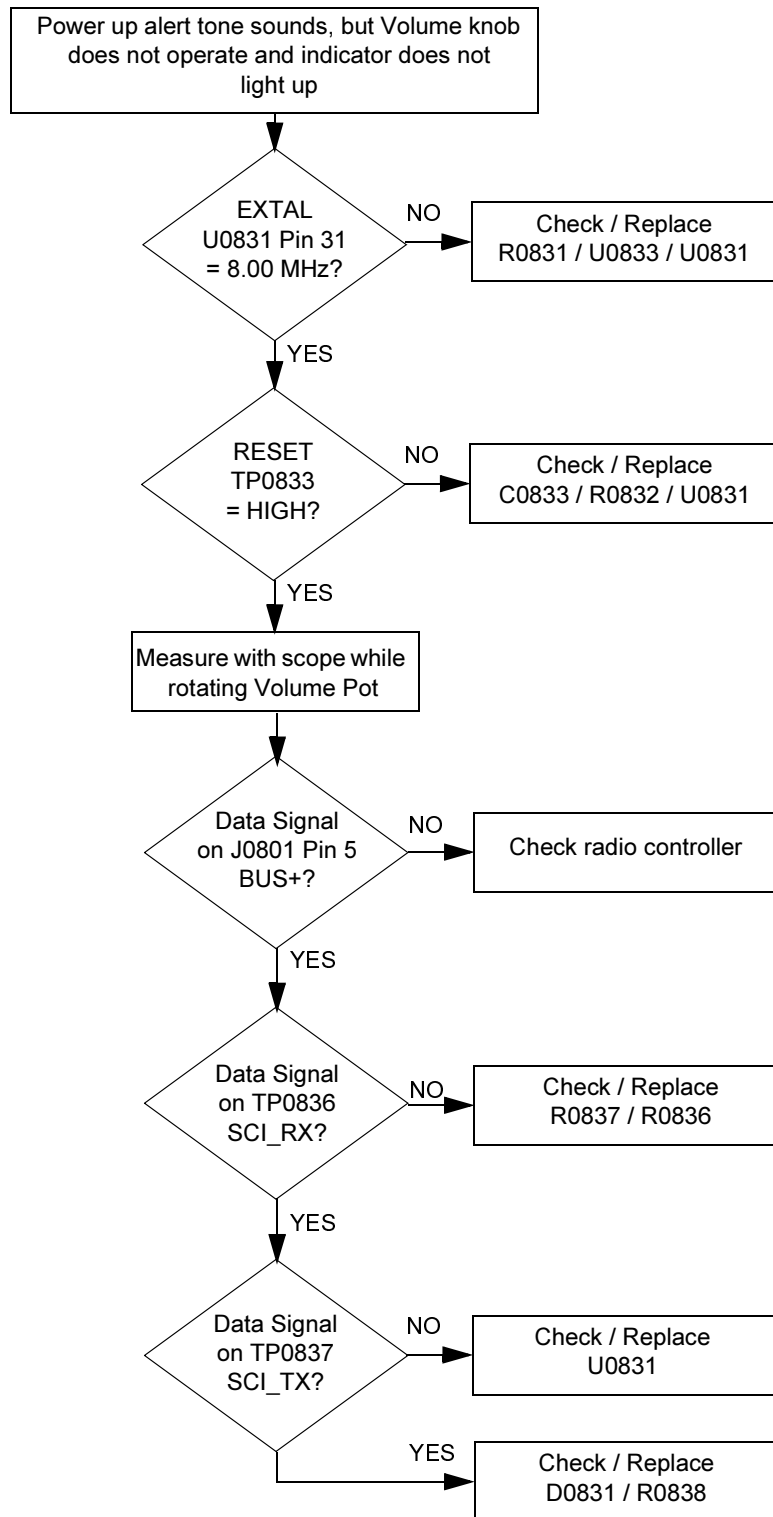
Power up alert tone sounds, but Volume knob does not operate and indicator does not light up

EXTAL U0831 Pin 31 = 8.00 MHz?

NO

Check / Replace R0831 / U0833 / U0831

YES

RESET TP0833 = HIGH?

NO

Check / Replace C0833 / R0832 / U0831

YES

Measure with scope while rotating Volume Pot

Data Signal on J0801 Pin 5 BUS+?

NO

Check radio controller

YES

Data Signal on TP0836 SCI_RX?

NO

Check / Replace R0837 / R0836

YES

Data Signal on TP0837 SCI_TX?

NO

Check / Replace U0831

YES

Check / Replace D0831 / R0838